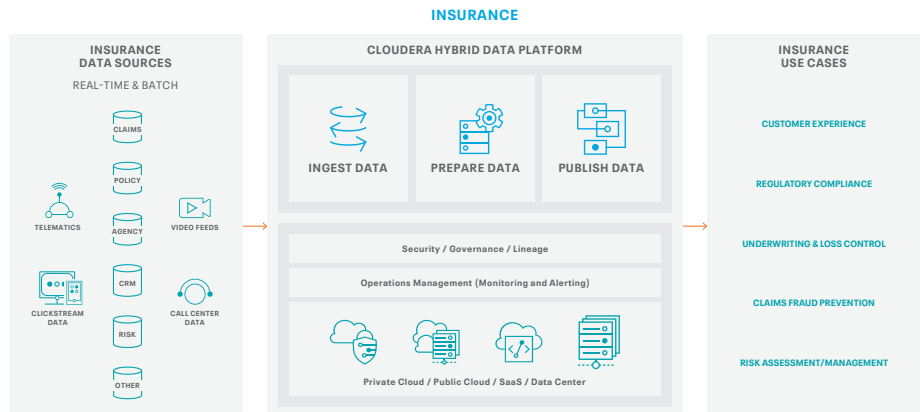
INSURANCE

INSURANCE DATA SOURCES

REAL-TIME & BATCH

CLAIMS

POLICY

TELEMATICS

VIDEO FEEDS

AGENCY

CRM

CLICKSTREAM DATA

CALL CENTER DATA

RISK

OTHER

CLOUDERA HYBRID DATA PLATFORM

INGEST DATA

PREPARE DATA

PUBLISH DATA

Security / Governance / Lineage

Operations Management (Monitoring and Alerting)

Private Cloud / Public Cloud / SaaS / Data Center

INSURANCE USE CASES

CUSTOMER EXPERIENCE

REGULATORY COMPLIANCE

UNDERWRITING & LOSS CONTROL

CLAIMS FRAUD PREVENTION

RISK ASSESSMENT/MANAGEMENT